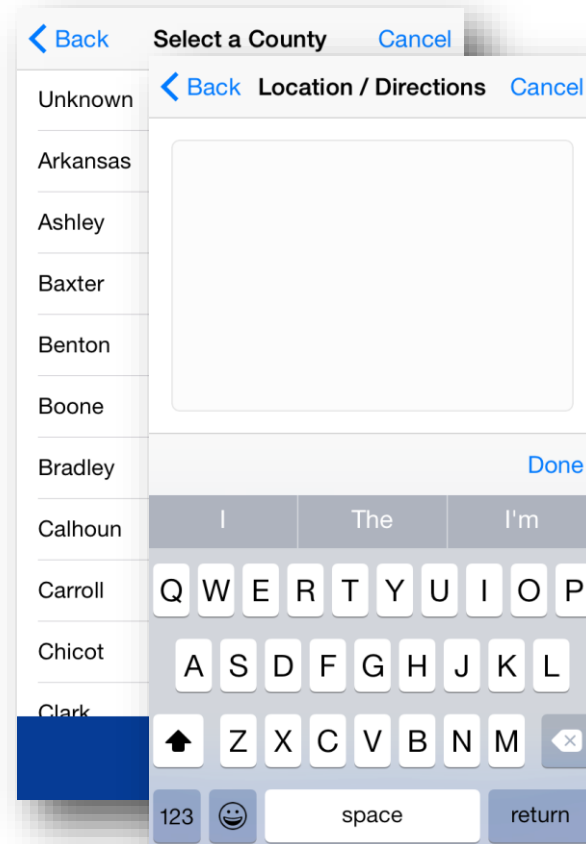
Back Select a County Cancel

Unknown

Arkansas

Ashley

Baxter

Benton

Boone

Bradley

Calhoun

Carroll

Chicot

Clark

Back Location / Directions Cancel

Done

I The I'm

Q W E R T Y U I O P

A S D F G H J K L

Z X C V B N M

123 space return